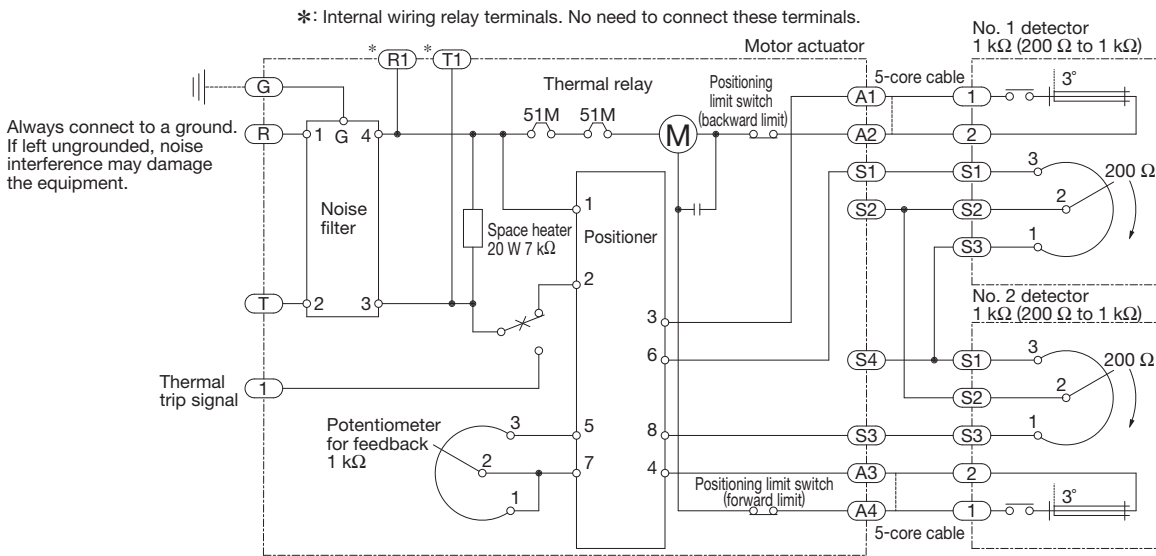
*: Internal wiring relay terminals. No need to connect these terminals.

No. 1 detector
1 kΩ (200 Ω to 1 kΩ)

Motor actuator

*
R1
*
T1

G

Always connect to a ground. If left ungrounded, noise interference may damage the equipment.

R
1
G
4

Thermal relay
51M
51M
M

Positioning limit switch (backward limit)

5-core cable
A1
A2
1
2
3°

S1
S2
S3
S1
S2
3
2
1
200 Ω

Noise filter

1
Space heater 20 W 7 kΩ
Positioner

2

T
2
3

No. 2 detector
1 kΩ (200 Ω to 1 kΩ)

3
6
S4
S1
S2
3
2
200 Ω

Thermal trip signal
1

Potentiometer for feedback 1 kΩ
3
2
1
5
7
8
4
S3
S3
1

Positioning limit switch (forward limit)
A3
A4
2
1
3°
5-core cable